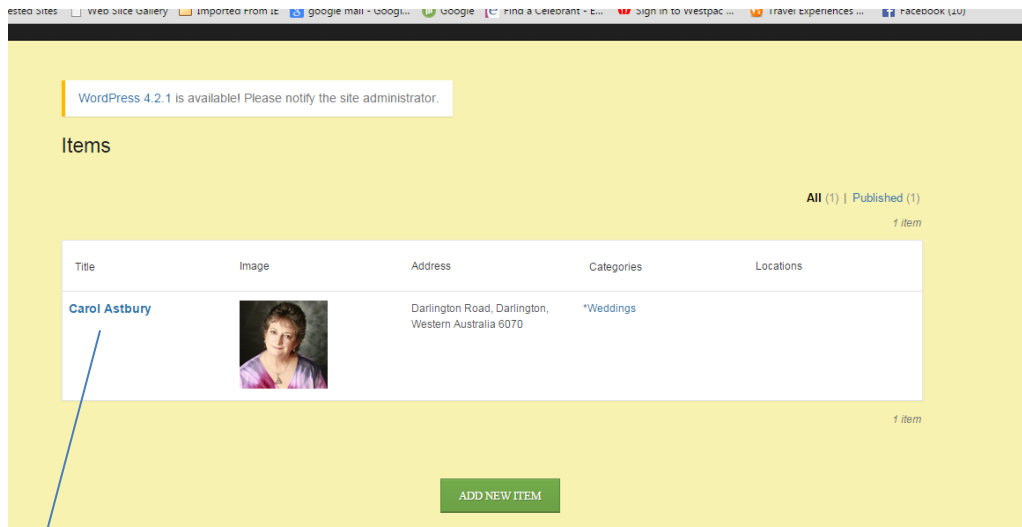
ested Sites Web Slice Gallery Imported From IE google mail - Googl... Google Find a Celebrant - E... Sign in to Westpac ... Travel Experiences ... Facebook (10)

WordPress 4.2.1 is available! Please notify the site administrator.

Items

All (1) | Published (1)

1 item

| Title | Image | Address | Categories | Locations |
|---|---|---|---|---|
| Carol Astbury | | Darlington Road, Darlington, Western Australia 6070 | *Weddings | |

1 item

ADD NEW ITEM